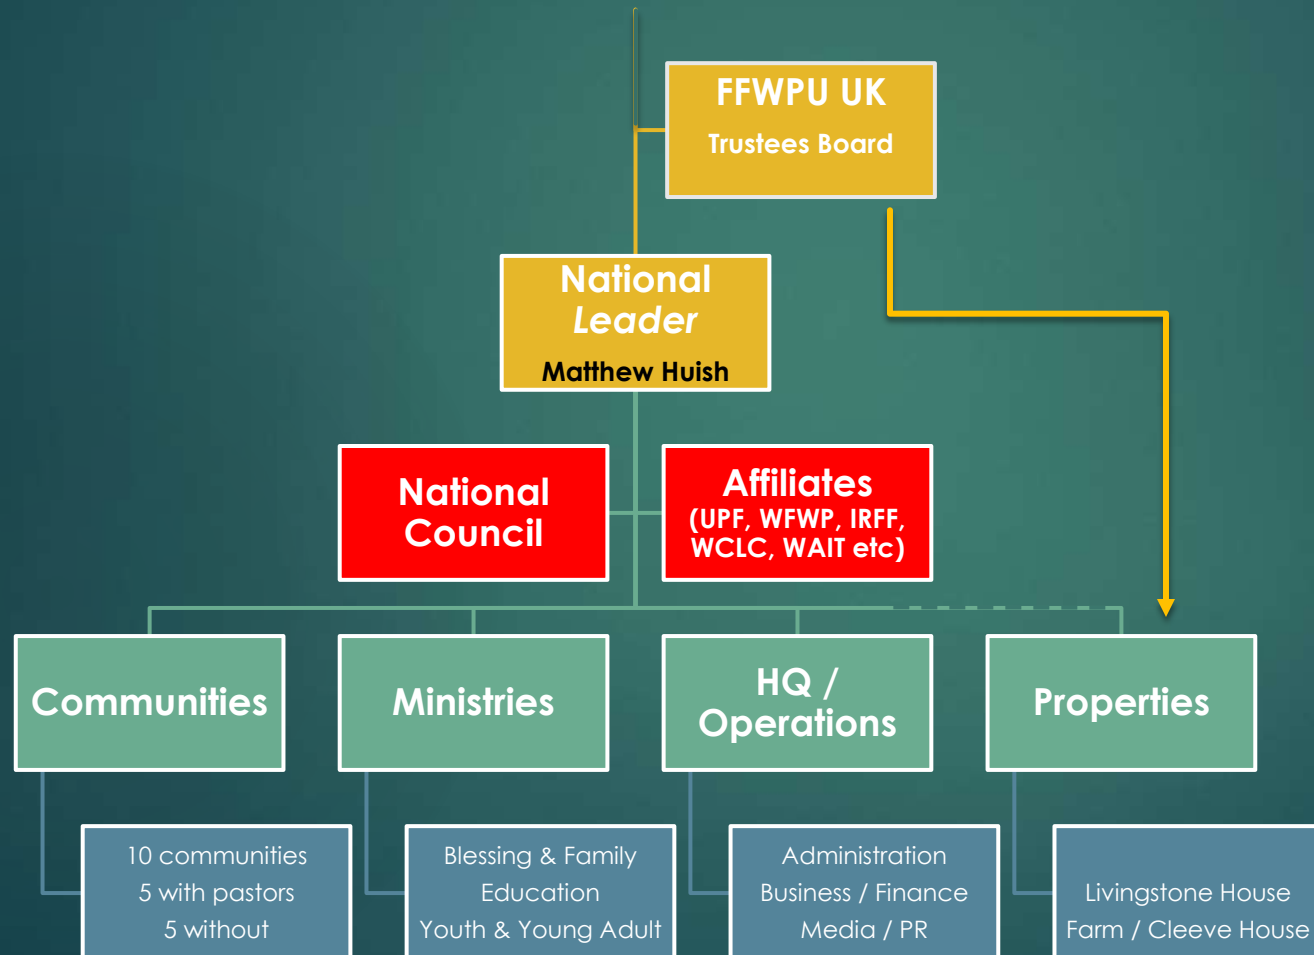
FFWPU UK
Trustees Board

National
Leader
Matthew Huish

National Council

Affiliates
(UPF, WFWP, IRFF, WCLC, WAIT etc)

Communities

Ministries

HQ / Operations

Properties

10 communities
5 with pastors
5 without

Blessing & Family
Education
Youth & Young Adult

Administration
Business / Finance
Media / PR

Livingstone House
Farm / Cleeve House